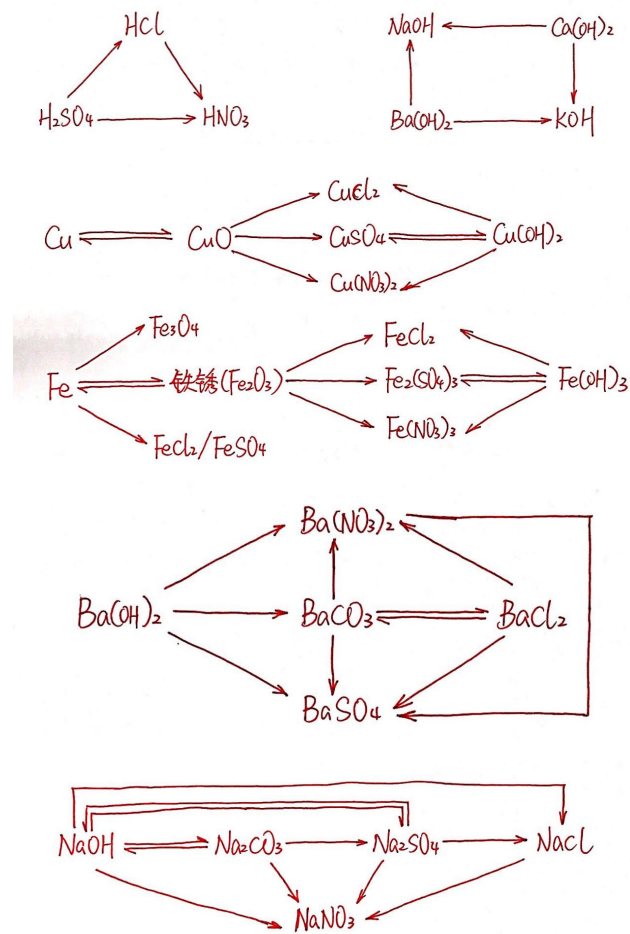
HCl

$H_2SO_4$ $HNO_3$

NaOH $Ca(OH)_2$

$Ba(OH)_2$ KOH

$CuCl_2$

Cu CuO $CuSO_4$ $Cu(OH)_2$

$Cu(NO_3)_2$

$Fe_3O_4$

$FeCl_2$

Fe 铁锈($Fe_2O_3$) $Fe_2(SO_4)_3$ $Fe(OH)_3$

$Fe(NO_3)_3$

$FeCl_2/FeSO_4$

$Ba(NO_3)_2$

$Ba(OH)_2$ $BaCO_3$ $BaCl_2$

$BaSO_4$

NaOH $Na_2CO_3$ $Na_2SO_4$ NaCl

$NaNO_3$